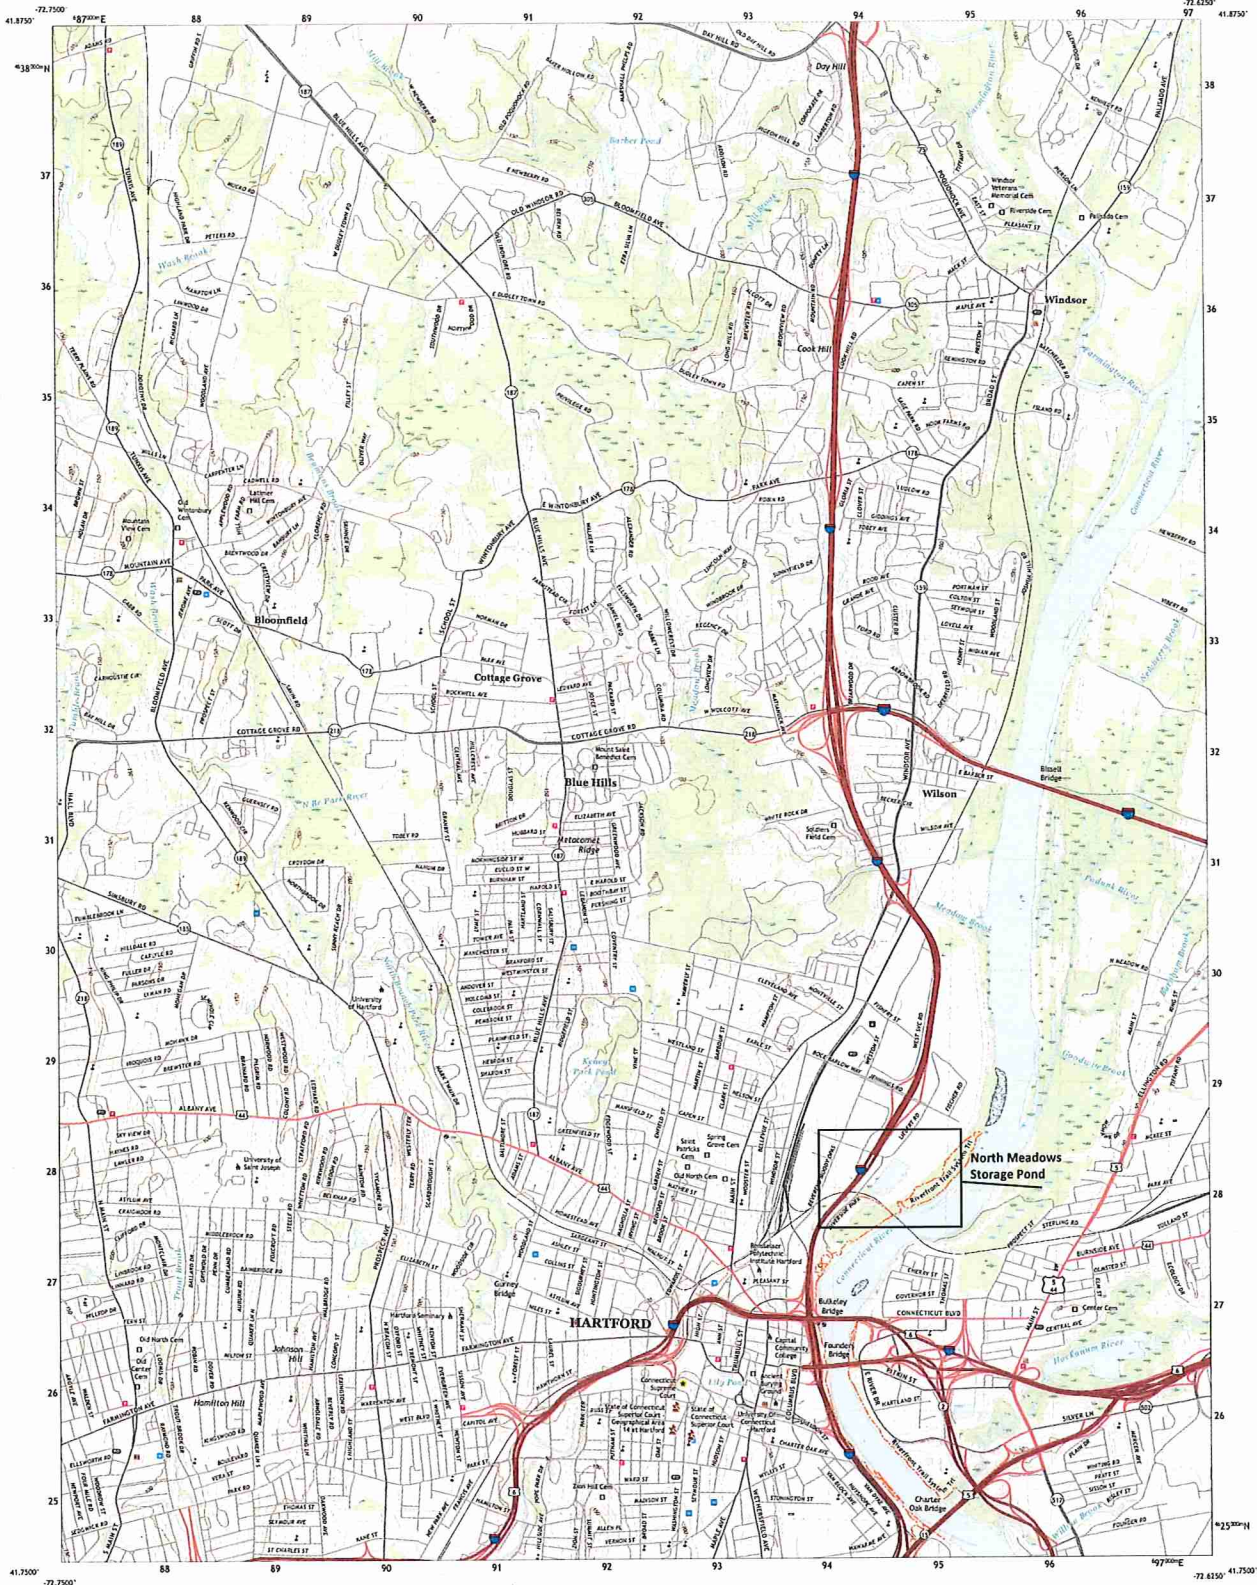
-72.7500°
41.8750°
687000mE
88
89
90
91
92
93
94
95
96
97
-72.6250°
41.8750°
4638000mN
38
37
36
35
34
33
32
31
30
29
28
27
26
25
4625000mN
Day Hill
Barber Pond
Windsor
Cook Hill
Bloomfield
Cottage Grove
Blue Hills
Wilson
Bissell Bridge
Metacomet Ridge
University of Hartford
Keney Park Pond
University of Saint Joseph
North Meadows Storage Pond
Riverfront Trail System
HARTFORD
Bulkeley Bridge
Founders Bridge
Charter Oak Bridge
Johnson Hill
Hamilton Hill
Gurney Bridge
Old North Cem
Old Center Cem
Mount Saint Benedict Cem
Soldiers Field Cem
Spring Grove Cem
Saint Patricks Cem
Zion Hill Cem
Windsor Veterans Memorial Cem
Riverside Cem
Palisado Cem
Old Wintonbury Cem
Mountain View Cem
Latimer Hill Cem
Center Cem
Connecticut Supreme Court
Capital Community College
Ancient Burying Ground
Rensselaer Polytechnic Institute Hartford
Hartford Seminary
Wash Brook
Connecticut River
Farmington River
Podunk River
Hockanum River
Meadow Brook
N Br Park River
Trout Brook
Goodwin Brook
Willow Brook
Mill Brook
COTTAGE GROVE RD
BLUE HILLS AVE
BLOOMFIELD AVE
ALBANY AVE
FARMINGTON AVE
PARK AVE
E WINTONBURY AVE
DAY HILL RD
WINDSOR AVE
MAIN ST
CONNECTICUT BLVD
88
89
90
91
92
93
94
95
96
697000mE
41.7500°
-72.7500°
-72.6250°
41.7500°